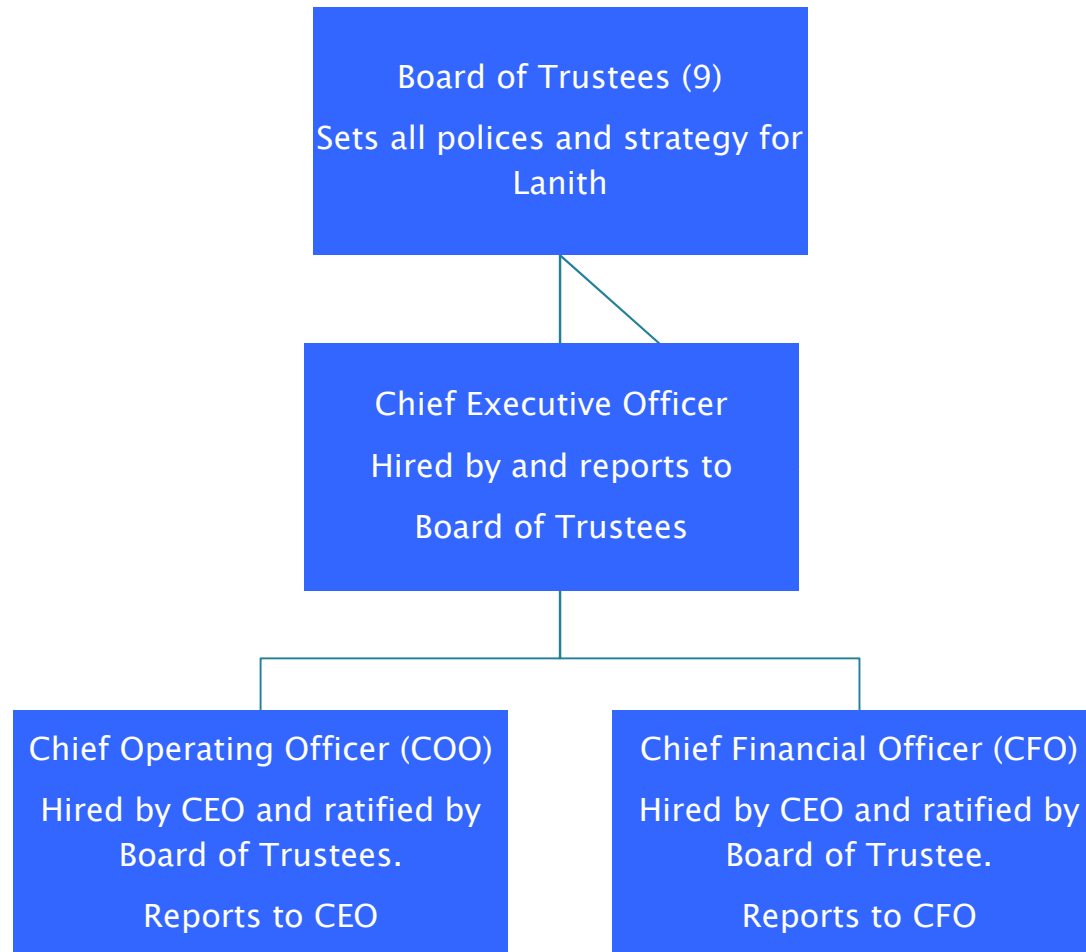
Board of Trustees (9)

Sets all polices and strategy for Lanith

Chief Executive Officer

Hired by and reports to

Board of Trustees

Chief Operating Officer (COO)

Hired by CEO and ratified by Board of Trustees.

Reports to CEO

Chief Financial Officer (CFO)

Hired by CEO and ratified by Board of Trustee.

Reports to CFO